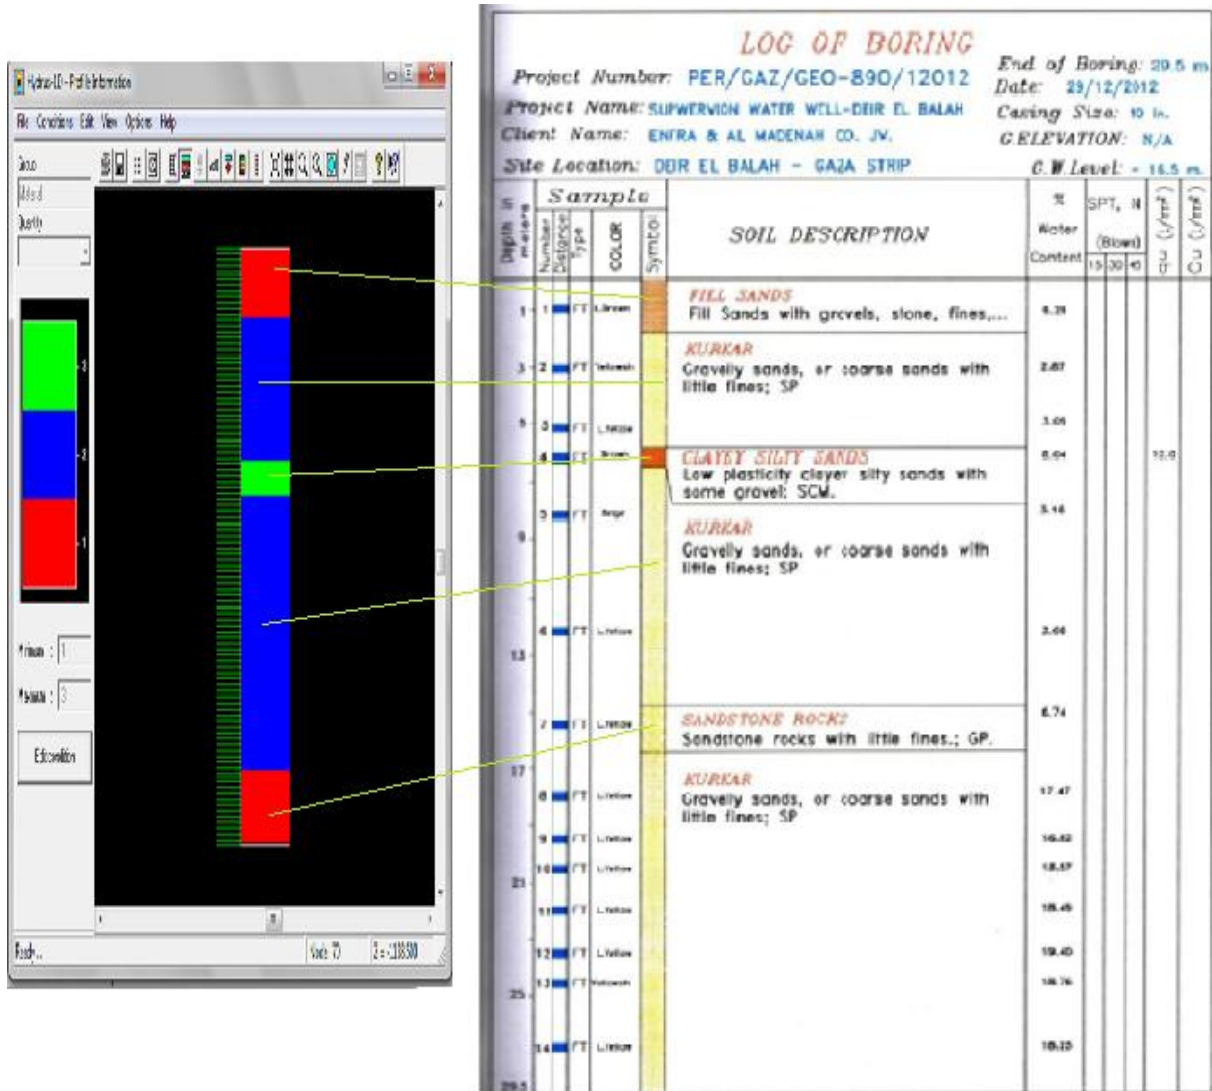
Hydro-1D - Profile Information

File Conditions Edit View Options Help

Group

Depth

Minimum : 1

Maximum : 3

Edit condition

Ready...

LOG OF BORING

Project Number: PER/GAZ/GEO-890/12012
Project Name: SUPERVISION WATER WELL-DEIR EL BALAH
Client Name: ENFRA & AL MADENAH CO. JV.
Site Location: DEIR EL BALAH - GAZA STRIP

End of Boring: 29.5 m
Date: 29/12/2012
Casing Size: 10 in.
G.ELEVATION: N/A
G.W Level: - 15.5 m.

| Depth meters | Sample Number | Degree | Type | COLOR | Symbol | SOIL DESCRIPTION | % Water Content | SPT, N (Blows) 15 30 45 | qu | Cu |
|---|---|---|---|---|---|---|---|---|---|---|
| 1 | 1 | | FT | L.Brown | | FILL SANDS Fill Sands with gravels, stone, fines,... | 6.39 | | | |
| 3 | 2 | | FT | Yellowish | | KURKAR Gravelly sands, or coarse sands with little fines; SP | 2.87 | | | |
| 5 | 3 | | FT | L.Yellow | | | 3.05 | | | |
| | 4 | | FT | Brown | | CLAYEY SILTY SANDS Low plasticity clayey silty sands with some gravel; SCM. | 6.04 | | 12.0 | |
| 9 | 5 | | FT | Beige | | KURKAR Gravelly sands, or coarse sands with little fines; SP | 3.16 | | | |
| 13 | 6 | | FT | L.Yellow | | | 3.66 | | | |
| | 7 | | FT | L.Yellow | | SANDSTONE ROCKS Sandstone rocks with little fines.; GP. | 6.74 | | | |
| 17 | 8 | | FT | L.Yellow | | KURKAR Gravelly sands, or coarse sands with little fines; SP | 17.47 | | | |
| | 9 | | FT | L.Yellow | | | 16.82 | | | |
| 21 | 10 | | FT | L.Yellow | | | 18.57 | | | |
| | 11 | | FT | L.Yellow | | | 18.45 | | | |
| | 12 | | FT | L.Yellow | | | 19.40 | | | |
| 25 | 13 | | FT | Yellowish | | | 18.76 | | | |
| | 14 | | FT | L.Yellow | | | 18.23 | | | |
| 29.5 | | | | | | | | | | |